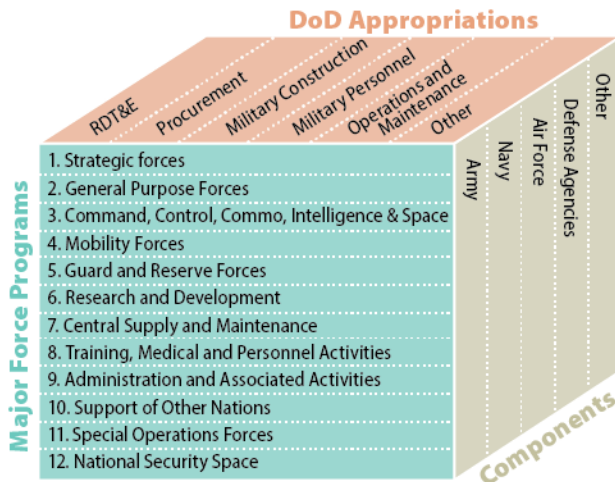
DoD Appropriations

RDT&E
Procurement
Military Construction
Military Personnel
Operations and Maintenance
Other

Major Force Programs

1. Strategic forces
2. General Purpose Forces
3. Command, Control, Commo, Intelligence & Space
4. Mobility Forces
5. Guard and Reserve Forces
6. Research and Development
7. Central Supply and Maintenance
8. Training, Medical and Personnel Activities
9. Administration and Associated Activities
10. Support of Other Nations
11. Special Operations Forces
12. National Security Space

Army
Navy
Air Force
Defense Agencies
Other

Components